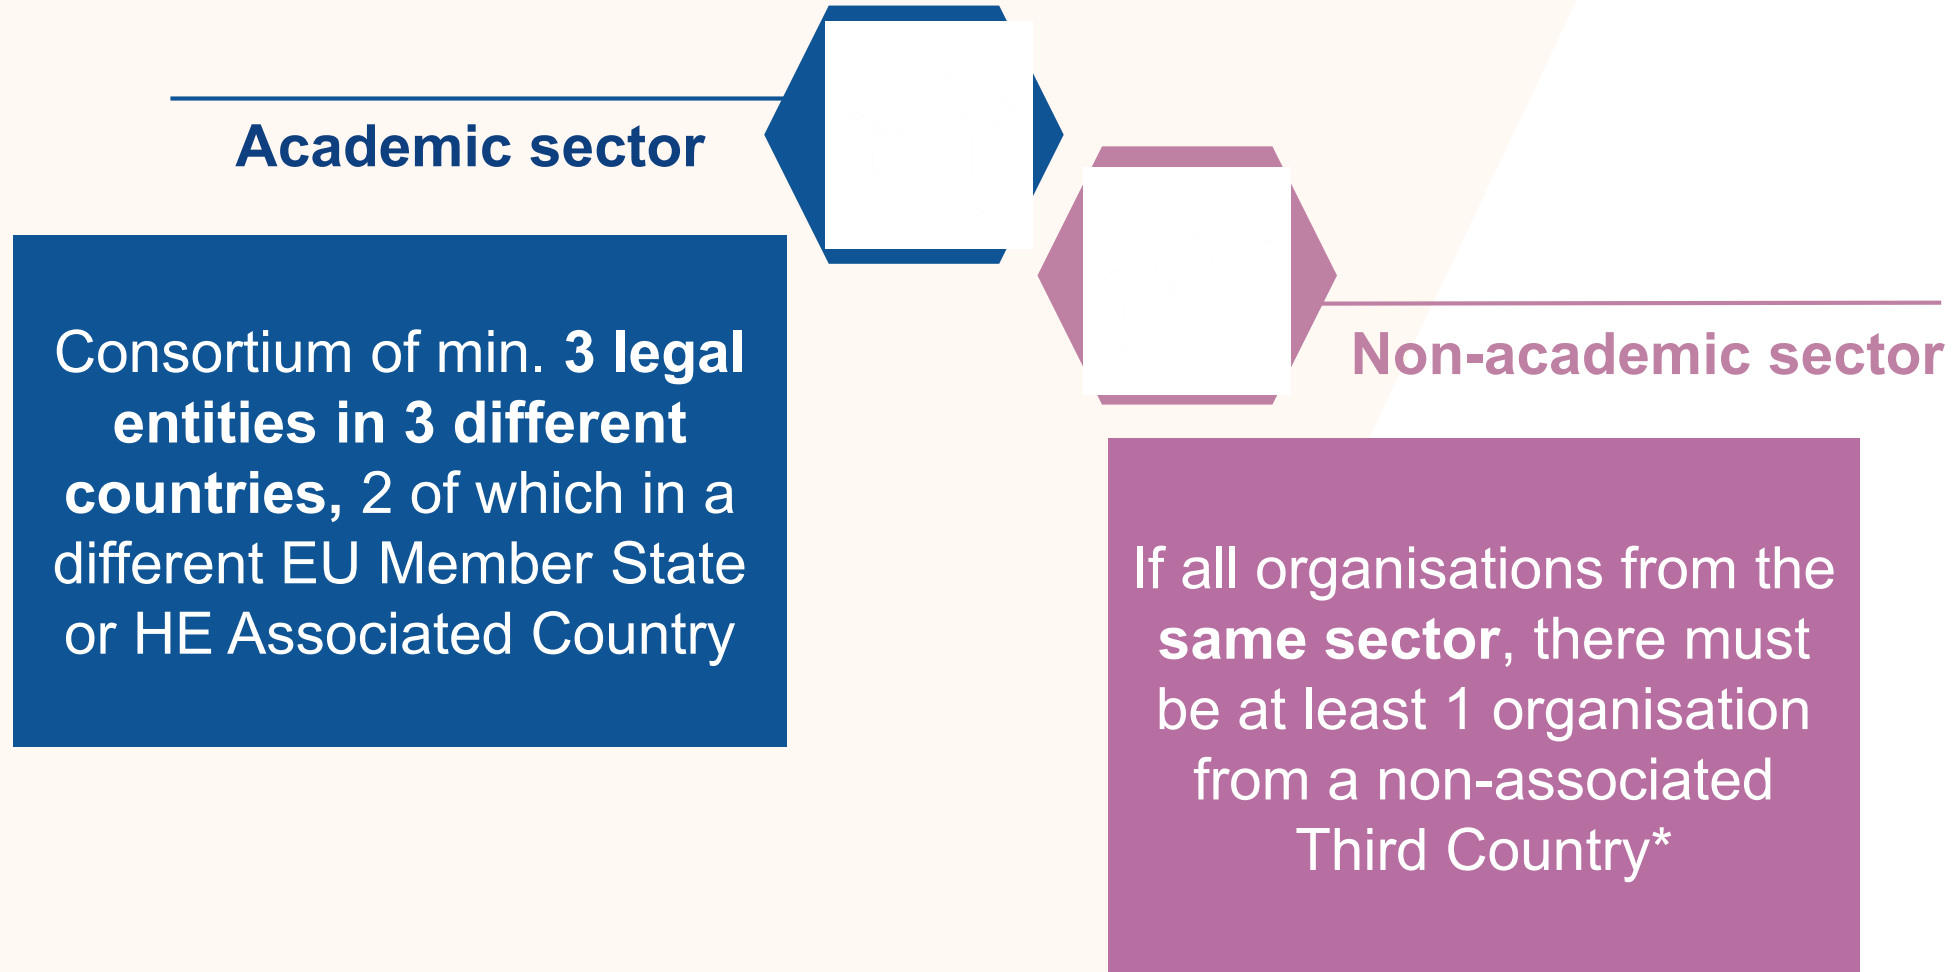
Academic sector

Consortium of min. 3 legal entities in 3 different countries, 2 of which in a different EU Member State or HE Associated Country

Non-academic sector

If all organisations from the same sector, there must be at least 1 organisation from a non-associated Third Country*